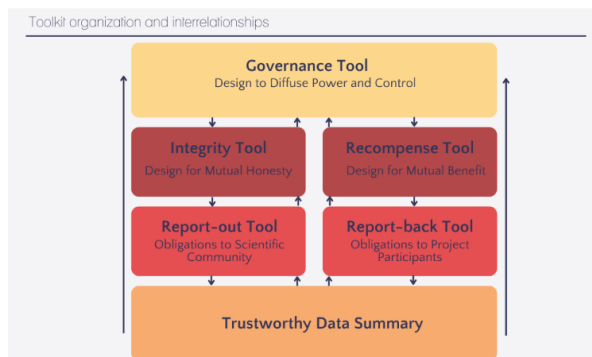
Toolkit organization and interrelationships

Governance Tool
Design to Diffuse Power and Control

Integrity Tool
Design for Mutual Honesty

Recompense Tool
Design for Mutual Benefit

Report-out Tool
Obligations to Scientific Community

Report-back Tool
Obligations to Project Participants

Trustworthy Data Summary